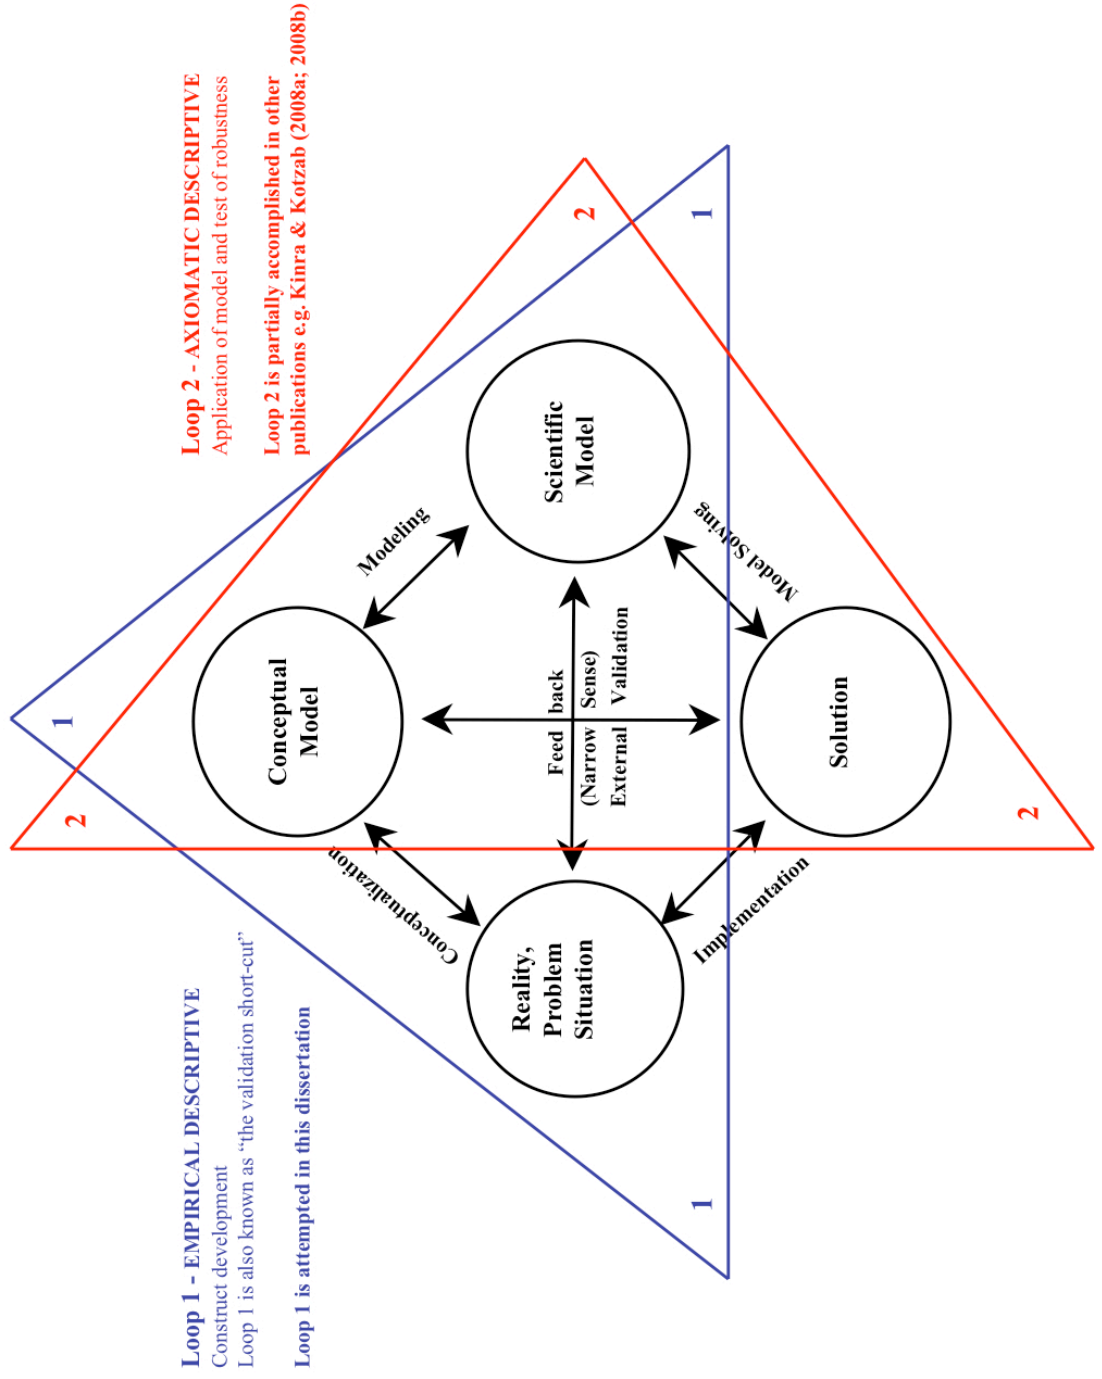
Loop 2 - AXIOMATIC DESCRIPTIVE
Application of model and test of robustness

Loop 2 is partially accomplished in other publications e.g. Kinra & Kotzab (2008a; 2008b)

2

1

Scientific Model

Modeling

Model Solving

Conceptual Model

Feed back
(Narrow Sense)
External Validation

Solution

1

2

2

Conceptualization

Implementation

Reality, Problem Situation

1

Loop 1 - EMPIRICAL DESCRIPTIVE
Construct development
Loop 1 is also known as "the validation short-cut"

Loop 1 is attempted in this dissertation